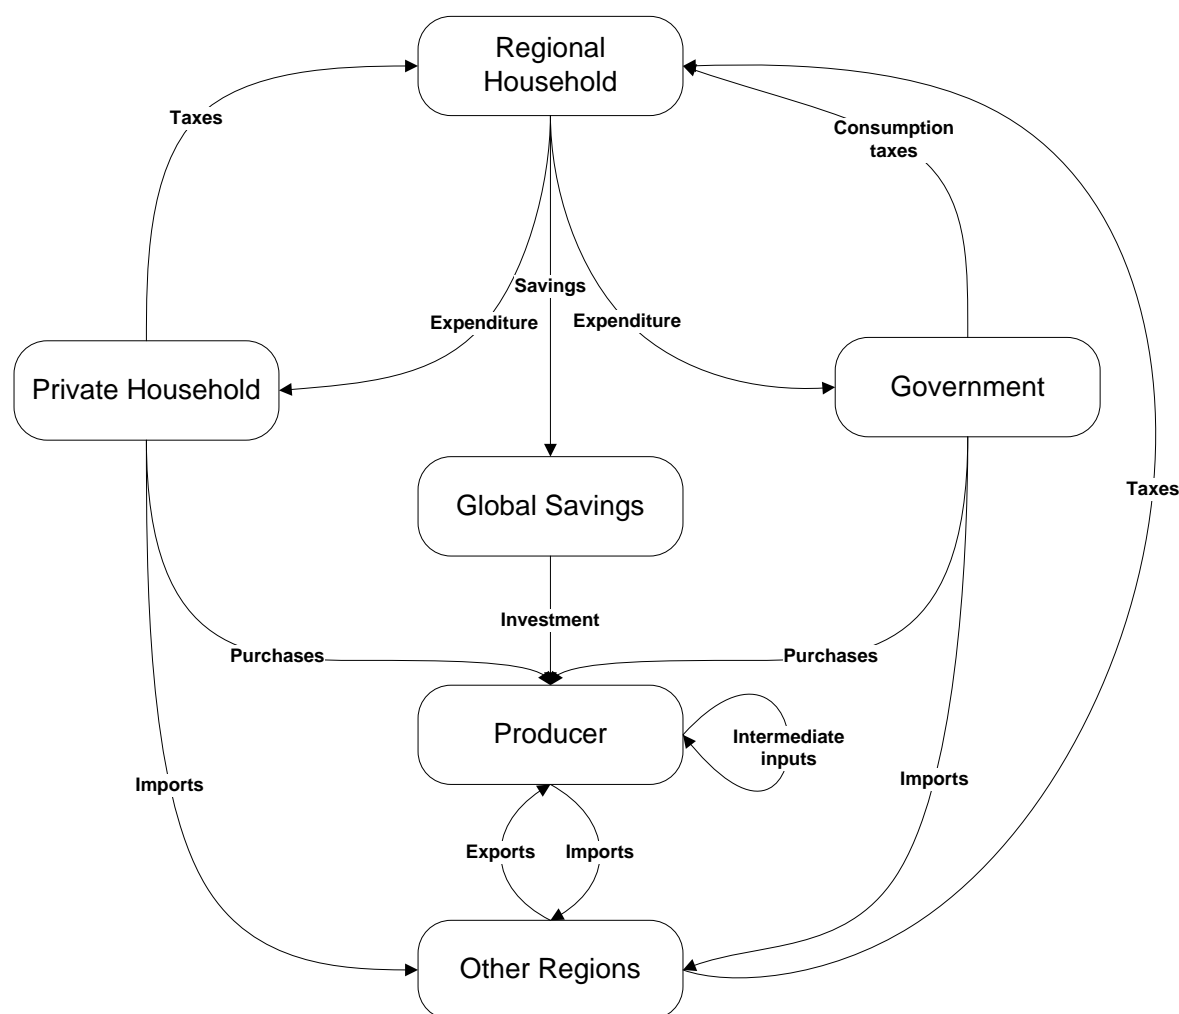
Regional Household

Taxes

Consumption taxes

Savings

Expenditure

Expenditure

Private Household

Government

Global Savings

Taxes

Investment

Purchases

Purchases

Producer

Intermediate inputs

Imports

Imports

Exports

Imports

Other Regions